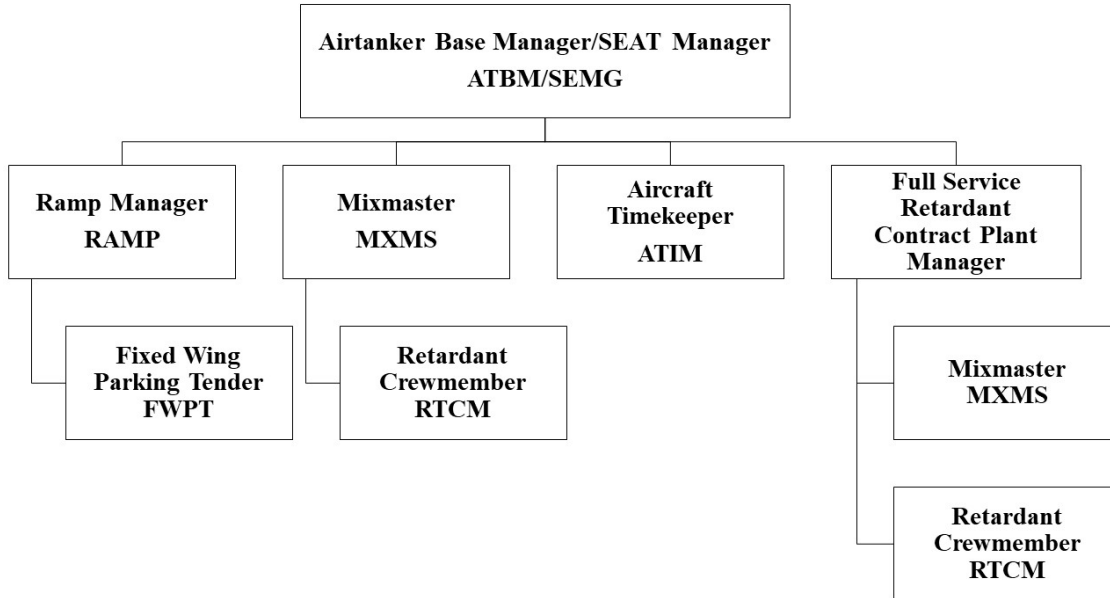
Airtanker Base Manager/SEAT Manager
ATBM/SEMG

Ramp Manager
RAMP

Mixmaster
MXMS

Aircraft
Timekeeper
ATIM

Full Service
Retardant
Contract Plant
Manager

Fixed Wing
Parking Tender
FWPT

Retardant
Crewmember
RTCM

Mixmaster
MXMS

Retardant
Crewmember
RTCM